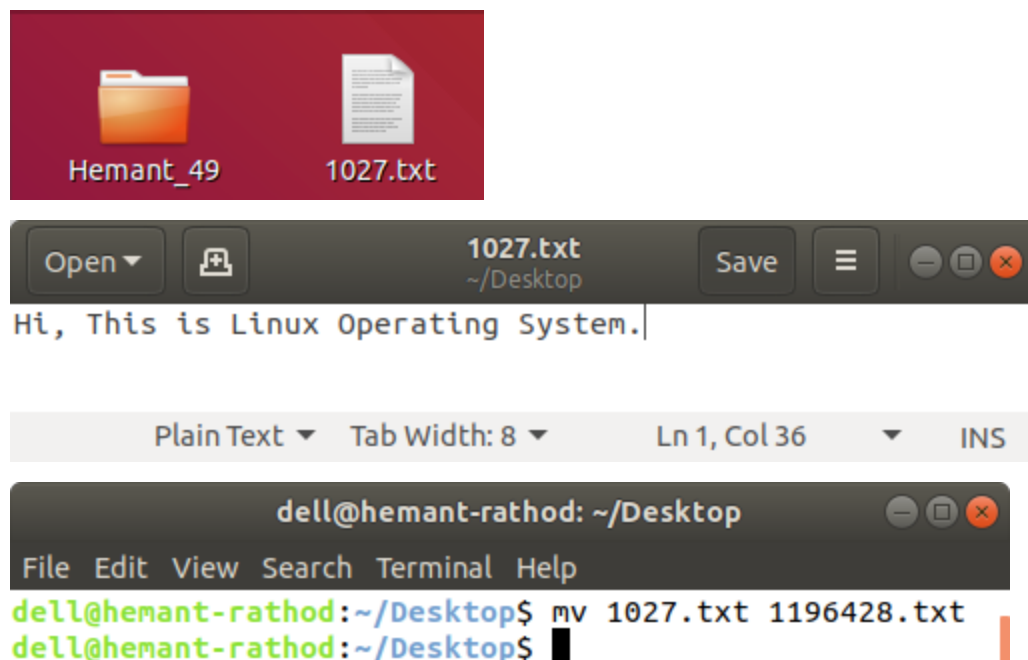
Hemant_49

1027.txt

Open

1027.txt
~/Desktop

Save

Hi, This is Linux Operating System.

Plain Text

Tab Width: 8

Ln 1, Col 36

INS

dell@hemant-rathod: ~/Desktop

File Edit View Search Terminal Help

dell@hemant-rathod:~/Desktop$ mv 1027.txt 1196428.txt
dell@hemant-rathod:~/Desktop$